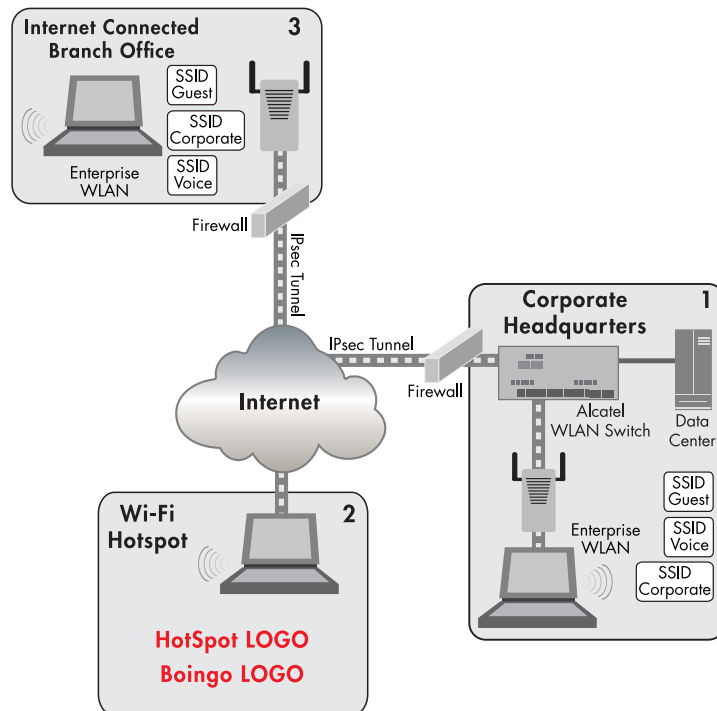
Internet Connected Branch Office

3

SSID Guest

SSID Corporate

SSID Voice

Enterprise WLAN

Firewall

IPsec Tunnel

Corporate Headquarters

1

IPsec Tunnel

Firewall

Internet

Alcatel WLAN Switch

Data Center

SSID Guest

SSID Voice

SSID Corporate

Enterprise WLAN

Wi-Fi Hotspot

2

HotSpot LOGO

Boingo LOGO